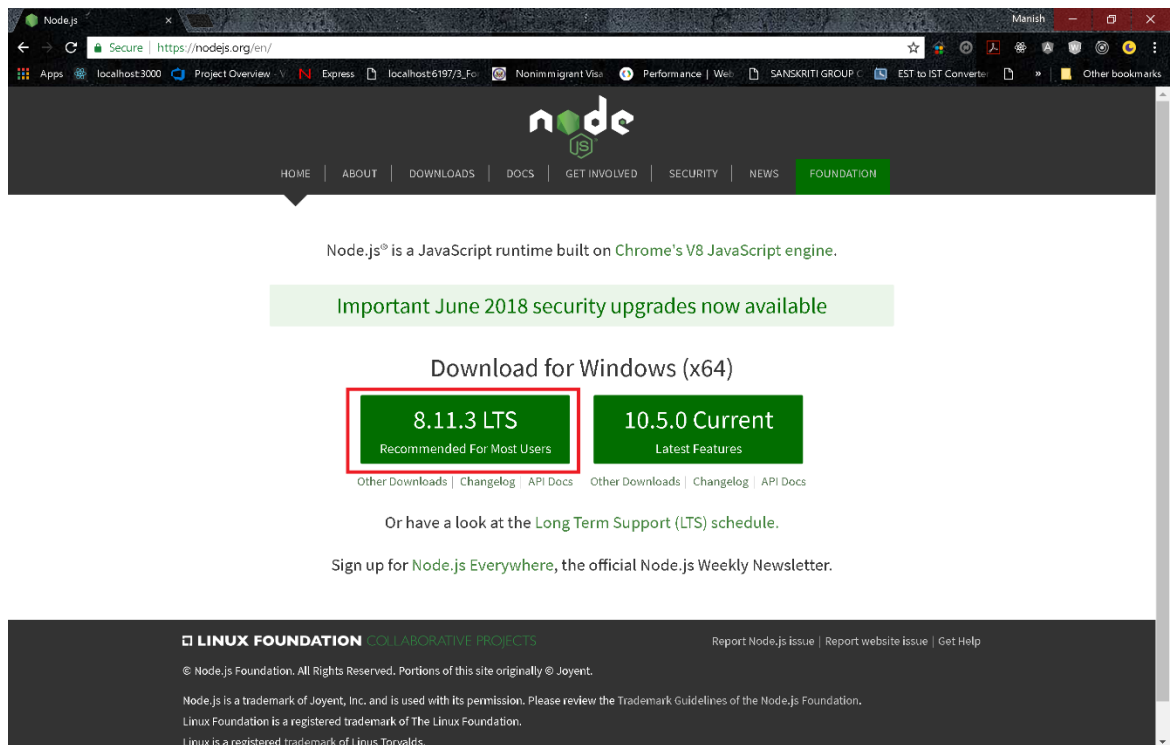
Node.js ×

Manish

Secure | https://nodejs.org/en/

Apps localhost:3000 Project Overview - V Express localhost:6197/3_Fo Nonimmigrant Visa Performance | Web SANSKRITI GROUP C EST to IST Converter » Other bookmarks

node JS

HOME | ABOUT | DOWNLOADS | DOCS | GET INVOLVED | SECURITY | NEWS | FOUNDATION

Node.js® is a JavaScript runtime built on Chrome's V8 JavaScript engine.

Important June 2018 security upgrades now available

Download for Windows (x64)

8.11.3 LTS
Recommended For Most Users

10.5.0 Current
Latest Features

Other Downloads | Changelog | API Docs Other Downloads | Changelog | API Docs

Or have a look at the Long Term Support (LTS) schedule.

Sign up for Node.js Everywhere, the official Node.js Weekly Newsletter.

LINUX FOUNDATION COLLABORATIVE PROJECTS

Report Node.js issue | Report website issue | Get Help

© Node.js Foundation. All Rights Reserved. Portions of this site originally © Joyent.

Node.js is a trademark of Joyent, Inc. and is used with its permission. Please review the Trademark Guidelines of the Node.js Foundation.

Linux Foundation is a registered trademark of The Linux Foundation.

Linux is a registered trademark of Linus Torvalds.